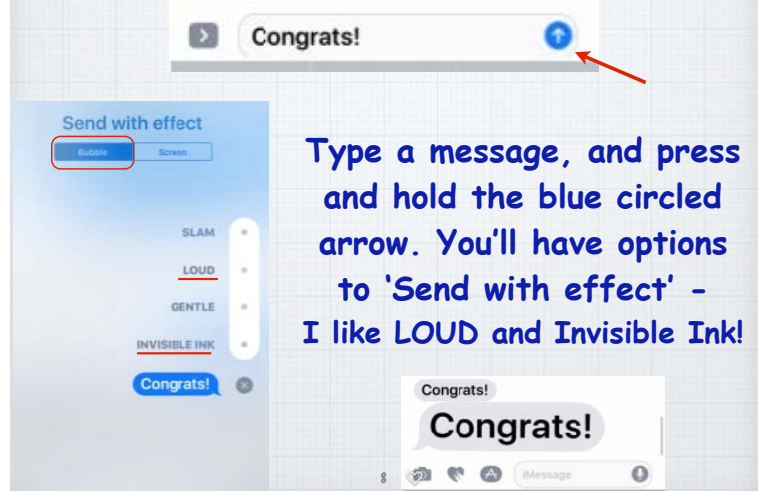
Congrats!

Send with effect
Bubble Screen

SLAM
LOUD
GENTLE
INVISIBLE INK
Congrats!

Type a message, and press and hold the blue circled arrow. You'll have options to 'Send with effect' - I like LOUD and Invisible Ink!

Congrats!
Congrats!
iMessage